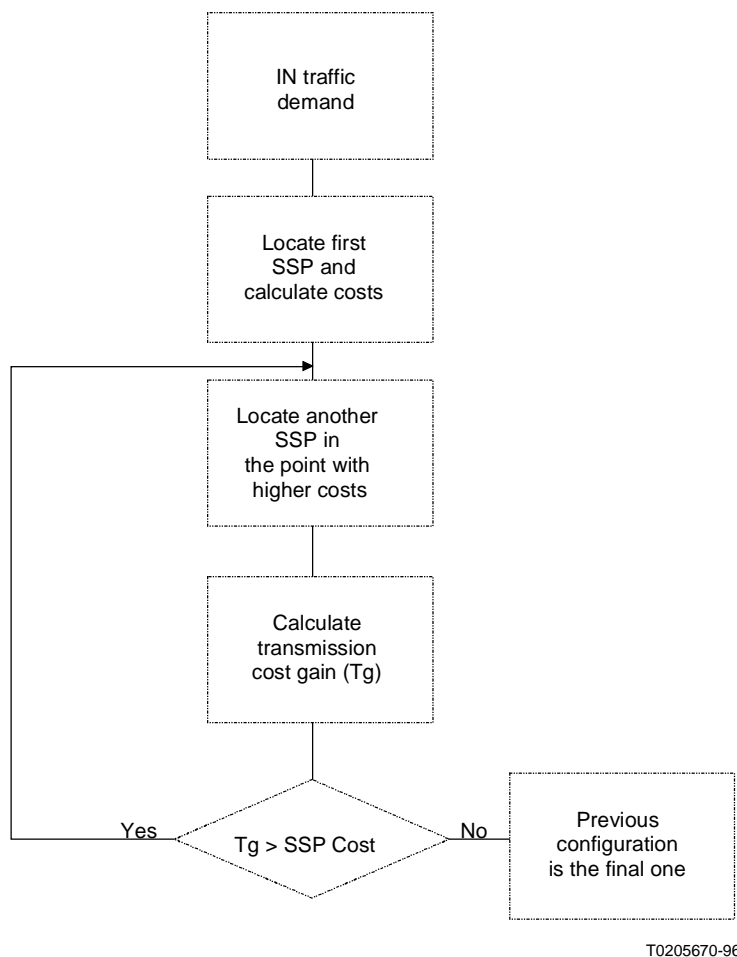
IN traffic demand

Locate first SSP and calculate costs

Locate another SSP in the point with higher costs

Calculate transmission cost gain (Tg)

Yes

Tg > SSP Cost

No

Previous configuration is the final one

T0205670-96